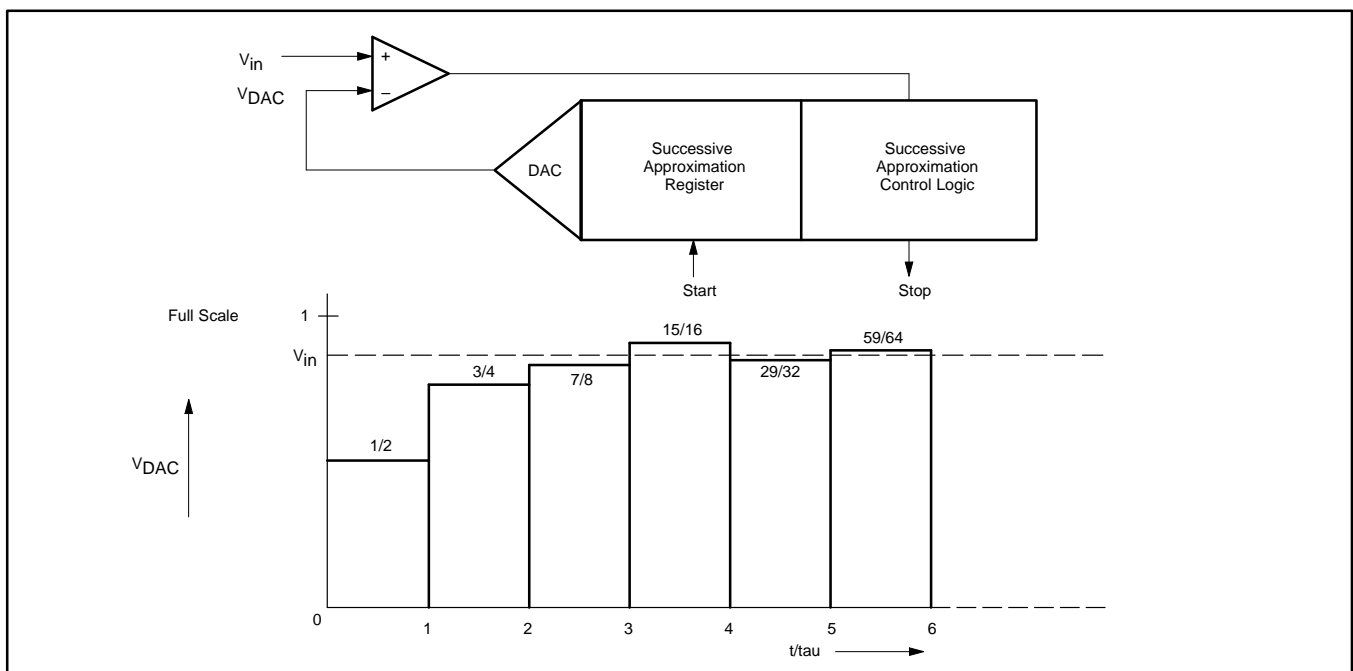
$V_{in}$

$V_{DAC}$

+

−

DAC

Successive Approximation Register

Successive Approximation Control Logic

Start

Stop

Full Scale

1

$V_{in}$

$V_{DAC}$

1/2

3/4

7/8

15/16

29/32

59/64

0

1

2

3

4

5

6

t/tau